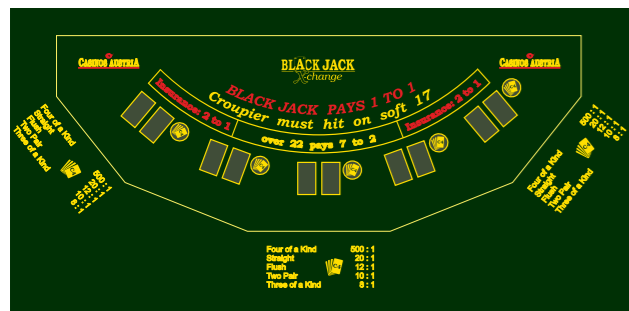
CASINOS AUSTRIA

BLACK JACK
Xchange

CASINOS AUSTRIA

BLACK JACK PAYS 1 TO 1

Insurance 2 to 1

Croupier must hit on soft 17

Insurance 2 to 1

over 22 pays 7 to 2

Four of a Kind 500 : 1
Straight 20 : 1
Flush 12 : 1
Two Pair 10 : 1
Three of a Kind 8 : 1

Four of a Kind 500 : 1
Straight 20 : 1
Flush 12 : 1
Two Pair 10 : 1
Three of a Kind 8 : 1

| Four of a Kind | 500 : 1 |
|---|---|
| Straight | 20 : 1 |
| Flush | 12 : 1 |
| Two Pair | 10 : 1 |
| Three of a Kind | 8 : 1 |